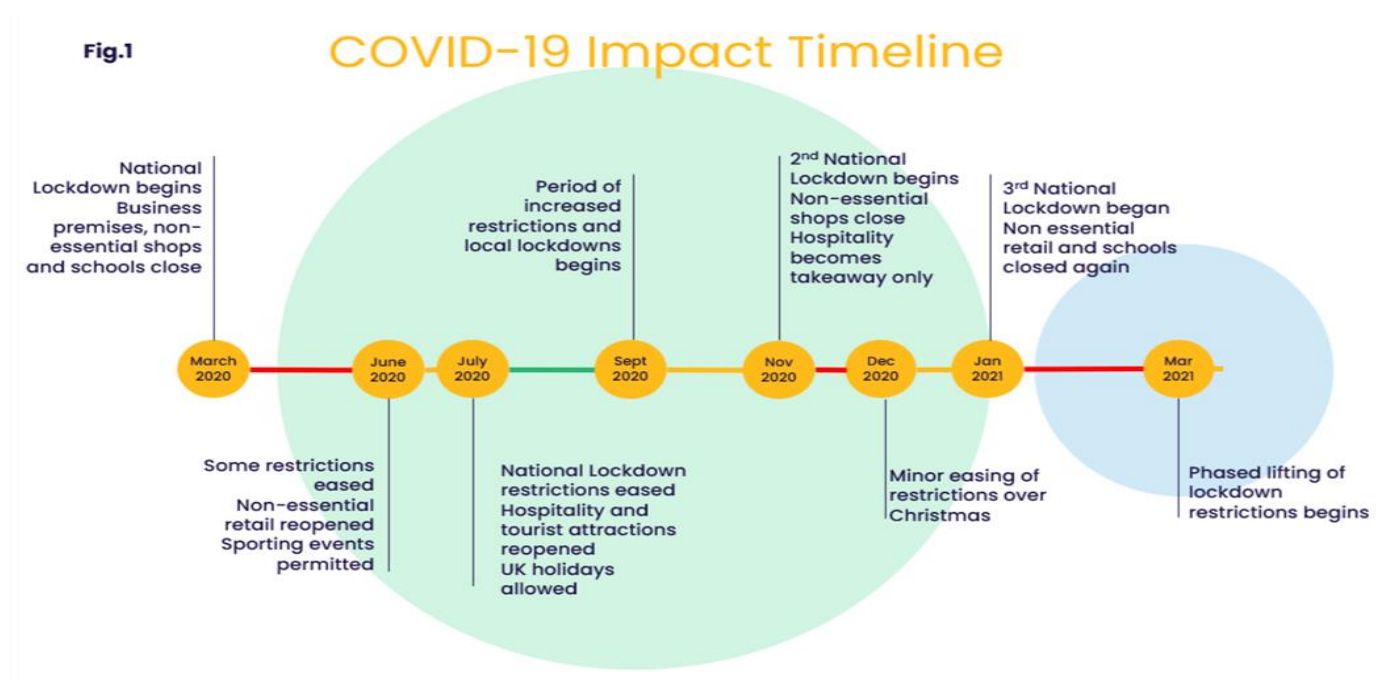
Fig.1

COVID-19 Impact Timeline

National Lockdown begins Business premises, non-essential shops and schools close

Period of increased restrictions and local lockdowns begins

2<sup>nd</sup> National Lockdown begins Non-essential shops close Hospitality becomes takeaway only

3<sup>rd</sup> National Lockdown began Non essential retail and schools closed again

March 2020

June 2020

July 2020

Sept 2020

Nov 2020

Dec 2020

Jan 2021

Mar 2021

Some restrictions eased Non-essential retail reopened Sporting events permitted

National Lockdown restrictions eased Hospitality and tourist attractions reopened UK holidays allowed

Minor easing of restrictions over Christmas

Phased lifting of lockdown restrictions begins